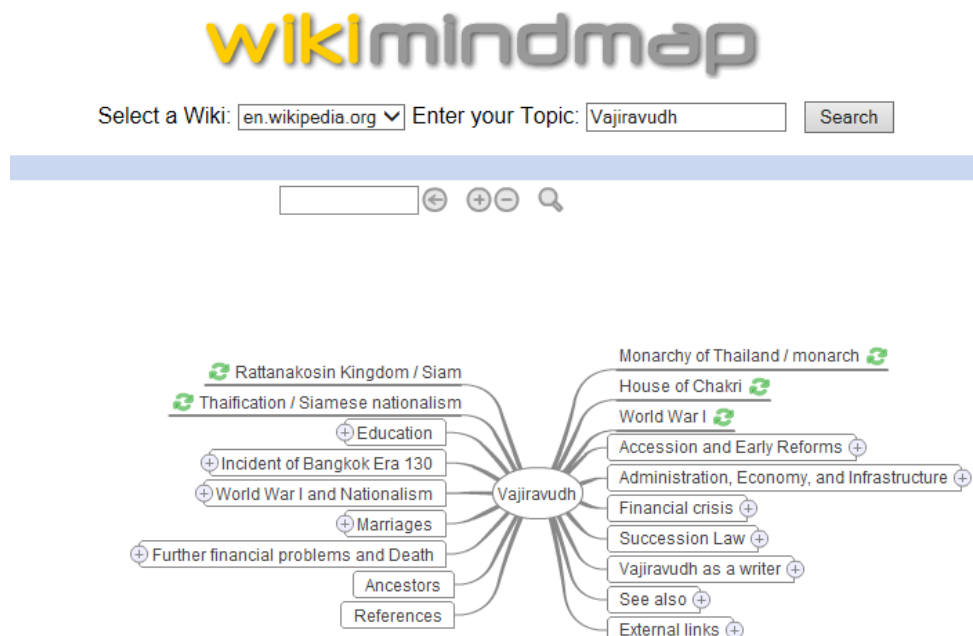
wikimindmap

Select a Wiki: en.wikipedia.org Enter your Topic: Vajiravudh Search

Rattanakosin Kingdom / Siam
Thaification / Siamese nationalism
Education
Incident of Bangkok Era 130
World War I and Nationalism
Marriages
Further financial problems and Death
Ancestors
References

Vajiravudh

Monarchy of Thailand / monarch
House of Chakri
World War I
Accession and Early Reforms
Administration, Economy, and Infrastructure
Financial crisis
Succession Law
Vajiravudh as a writer
See also
External links